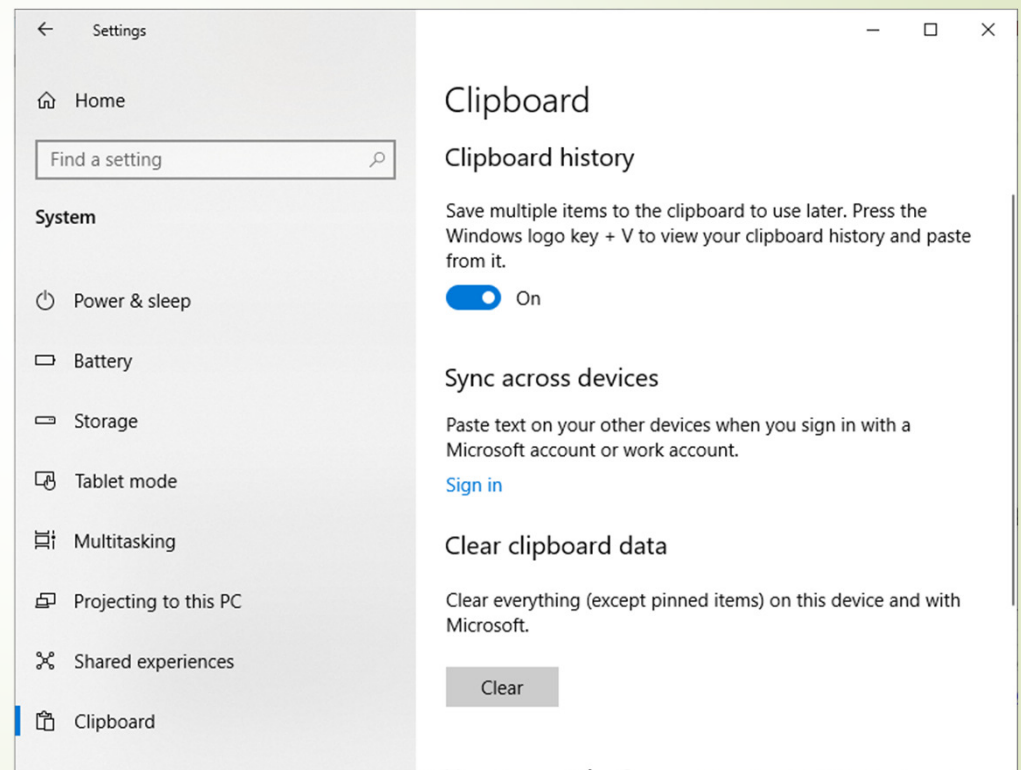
Settings

Home

Find a setting

System

Power & sleep

Battery

Storage

Tablet mode

Multitasking

Projecting to this PC

Shared experiences

Clipboard

Clipboard

Clipboard history

Save multiple items to the clipboard to use later. Press the Windows logo key + V to view your clipboard history and paste from it.

On

Sync across devices

Paste text on your other devices when you sign in with a Microsoft account or work account.

Sign in

Clear clipboard data

Clear everything (except pinned items) on this device and with Microsoft.

Clear